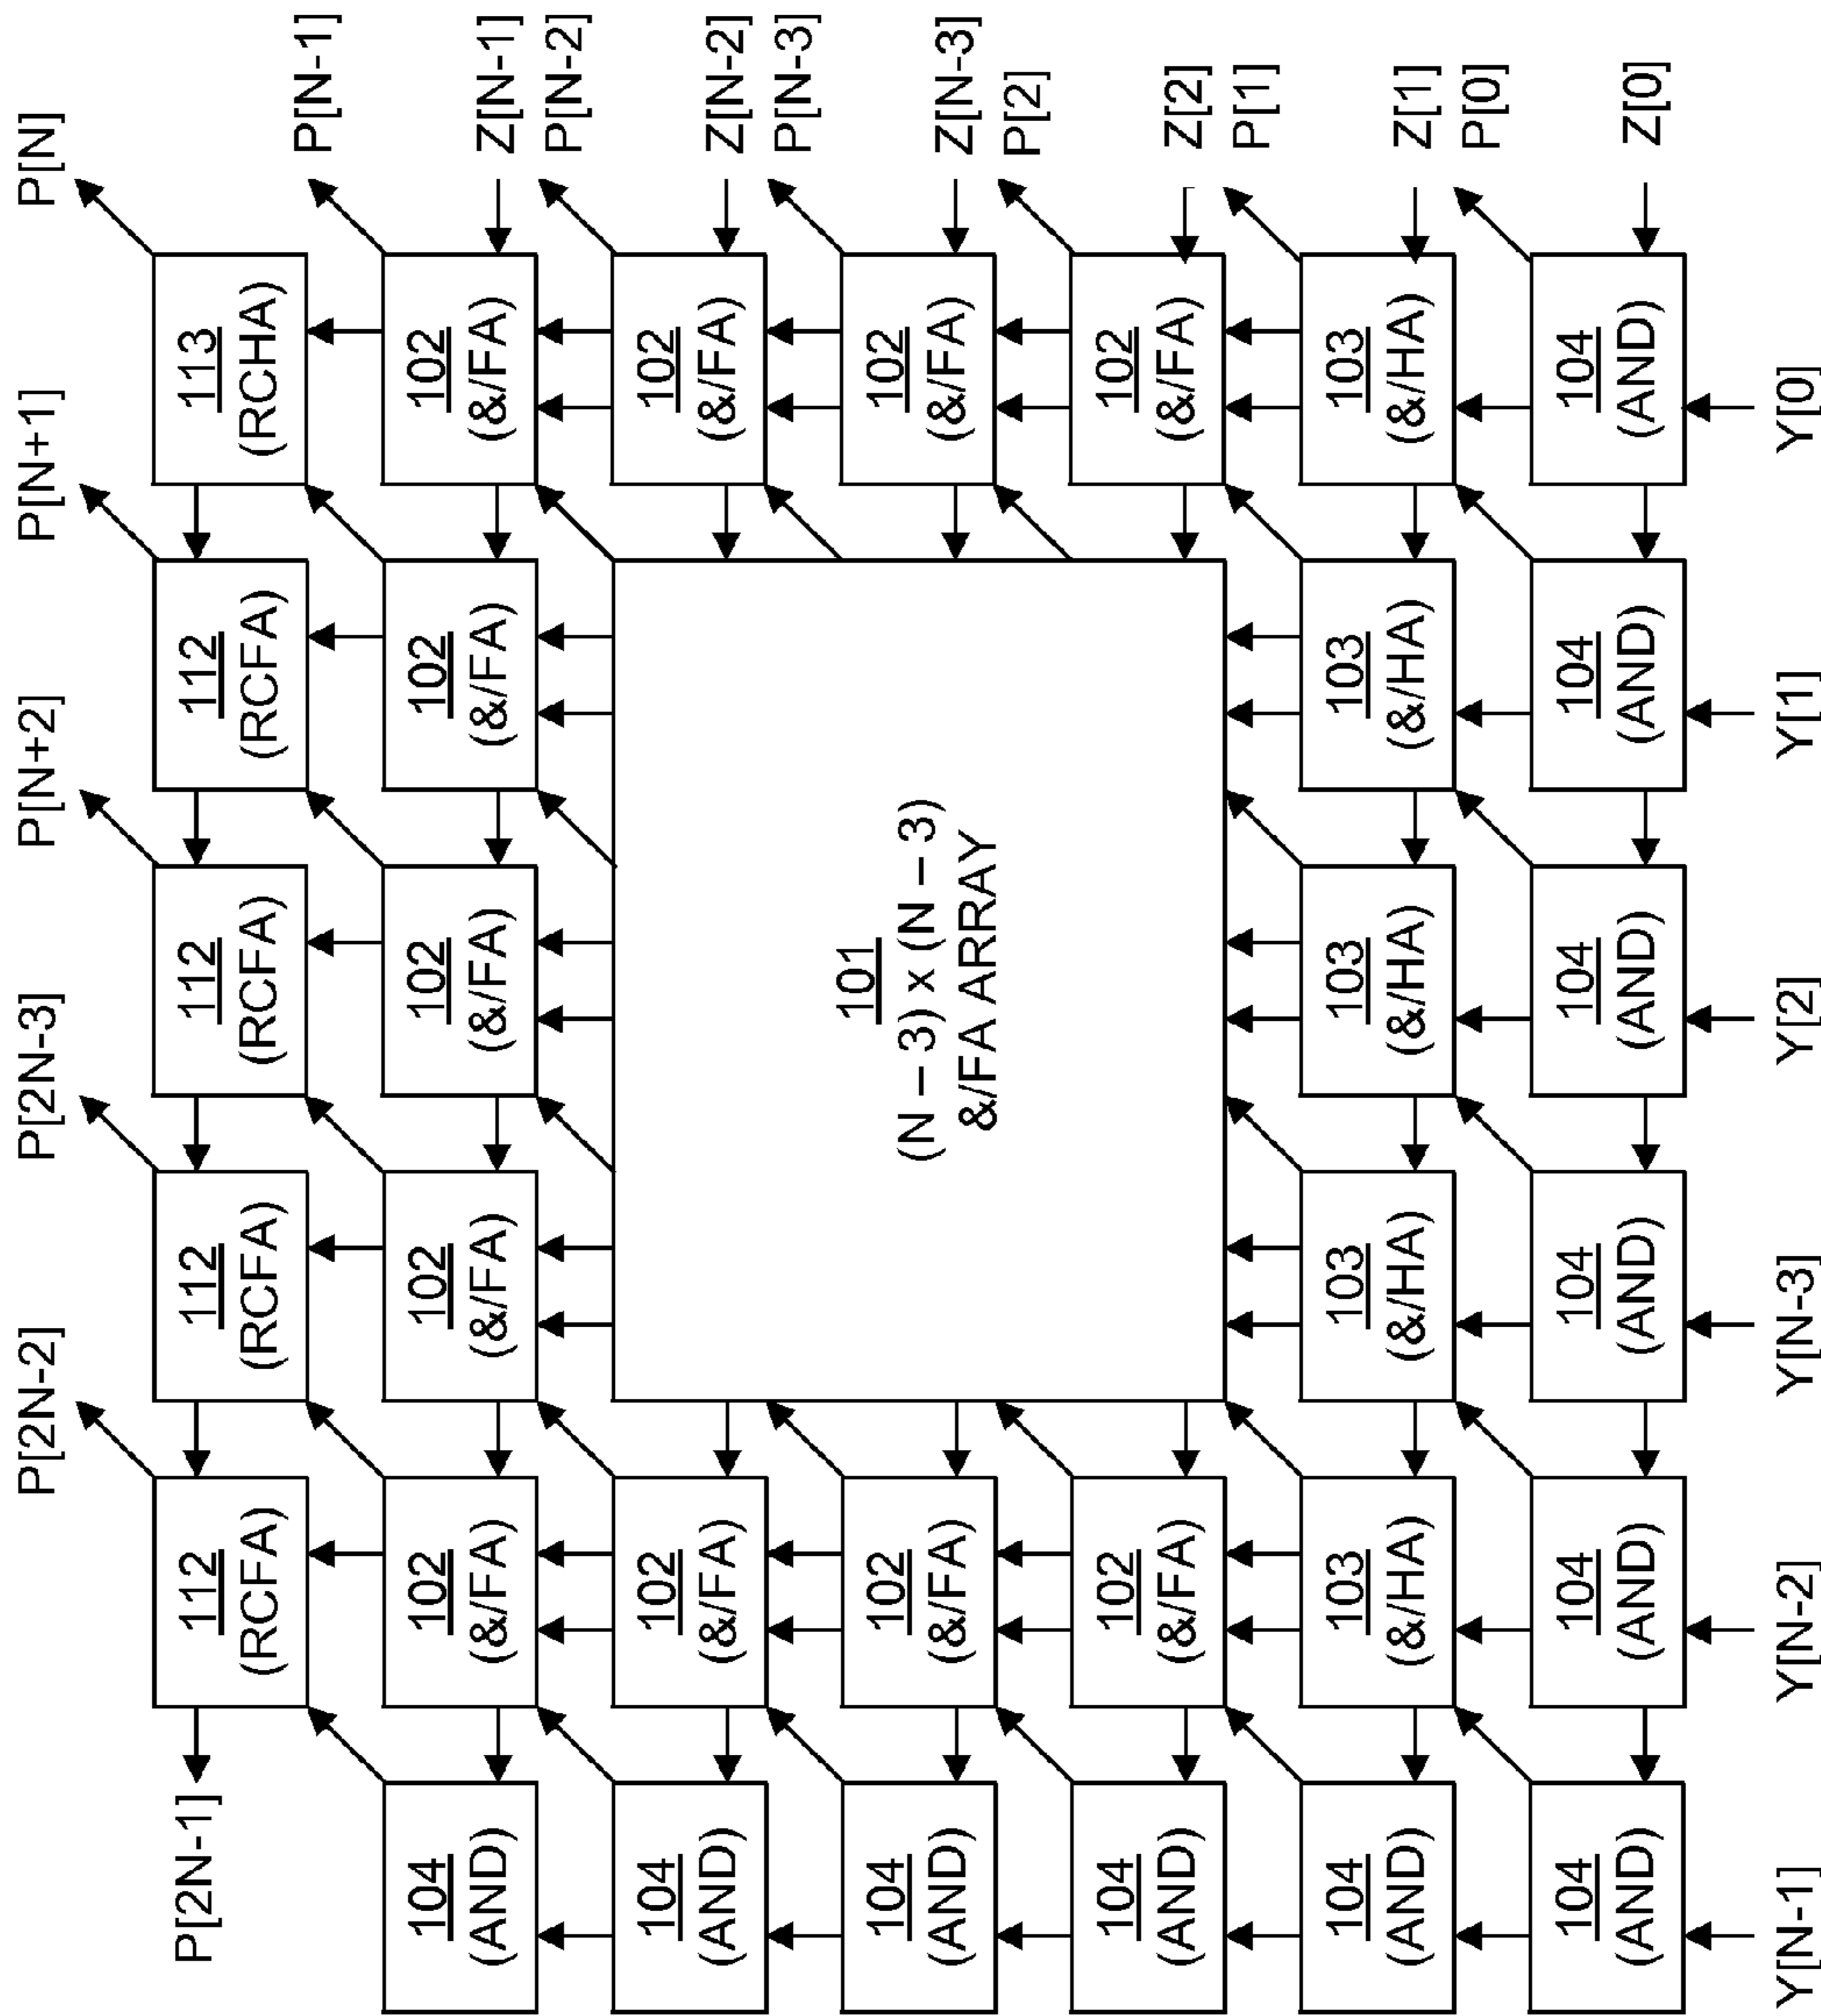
P[N]
P[N-1]
Z[N-1]
P[N-2]
Z[N-2]
P[N-3]
Z[N-3]
P[2]
Z[2]
P[1]
Z[1]
P[0]
Z[0]

113 (RCHA)
102 (&/FA)
102 (&/FA)
102 (&/FA)
102 (&/FA)
103 (&/HA)
104 (AND)
Y[0]

P[N+1]
112 (RCFA)
102 (&/FA)
103 (&/HA)
104 (AND)
Y[1]

P[N+2]
112 (RCFA)
102 (&/FA)
101
$(N-3) \times (N-3)$
&/FA ARRAY
103 (&/HA)
104 (AND)
Y[2]

P[2N-3]
112 (RCFA)
102 (&/FA)
103 (&/HA)
104 (AND)
Y[N-3]

P[2N-2]
112 (RCFA)
102 (&/FA)
102 (&/FA)
102 (&/FA)
102 (&/FA)
103 (&/HA)
104 (AND)
Y[N-2]

P[2N-1]
104 (AND)
104 (AND)
104 (AND)
104 (AND)
104 (AND)
104 (AND)
Y[N-1]